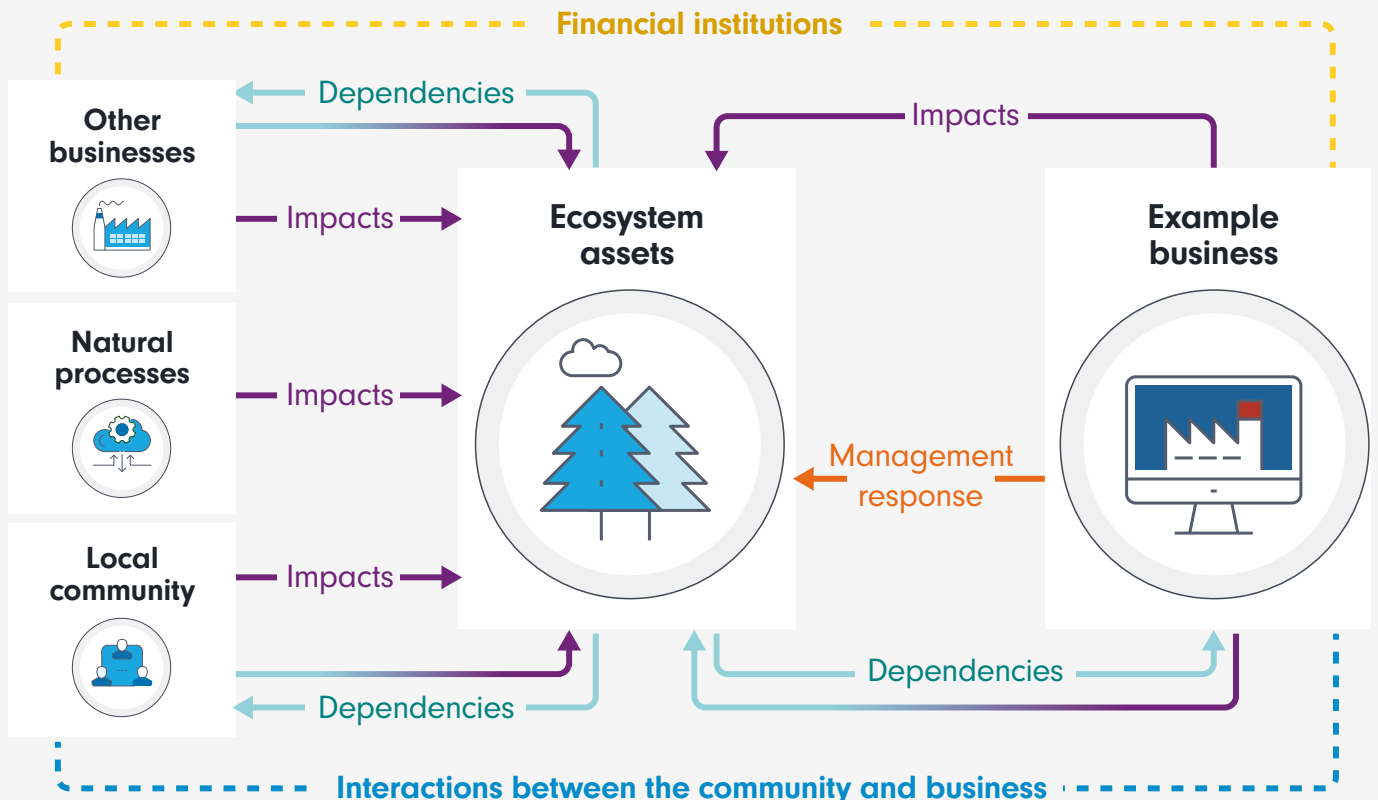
Financial institutions

Other businesses

Dependencies

Impacts

Ecosystem assets

Impacts

Example business

Natural processes

Impacts

Management response

Local community

Impacts

Dependencies

Dependencies

Interactions between the community and business